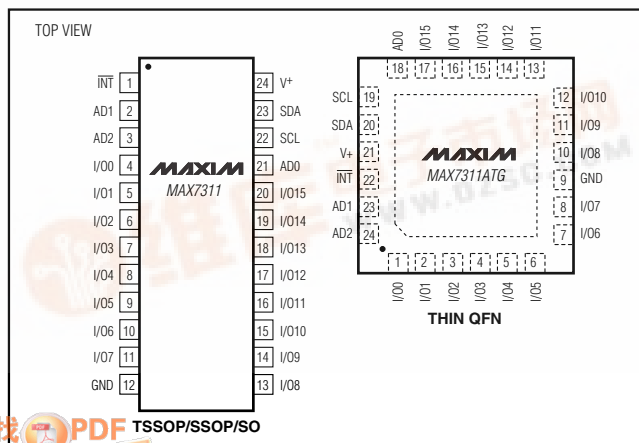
TOP VIEW

$\overline{INT}$ 1
AD1 2
AD2 3
I/O0 4
I/O1 5
I/O2 6
I/O3 7
I/O4 8
I/O5 9
I/O6 10
I/O7 11
GND 12

24 V+
23 SDA
22 SCL
21 AD0
20 I/O15
19 I/O14
18 I/O13
17 I/O12
16 I/O11
15 I/O10
14 I/O9
13 I/O8

MAXIM
MAX7311

TSSOP/SSOP/SO

AD0 18
I/O15 17
I/O14 16
I/O13 15
I/O12 14
I/O11 13

SCL 19
SDA 20
V+ 21
$\overline{INT}$ 22
AD1 23
AD2 24

12 I/O10
11 I/O9
10 I/O8
9 GND
8 I/O7
7 I/O6

1 I/O0
2 I/O1
3 I/O2
4 I/O3
5 I/O4
6 I/O5

MAXIM
MAX7311ATG

THIN QFN

PDF